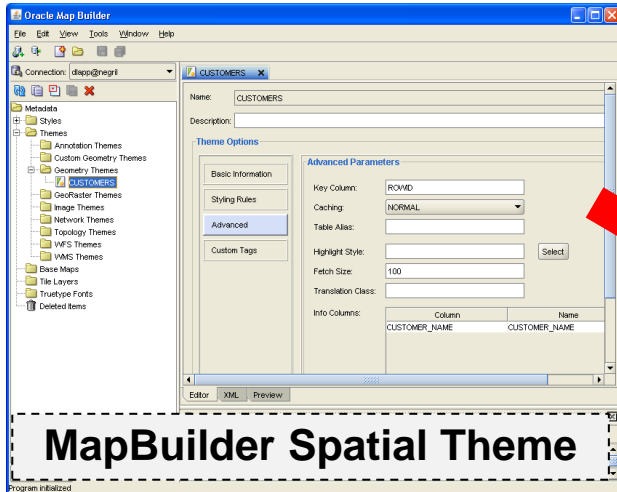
Oracle Map Builder

File Edit View Tools Window Help

Connection: dlapp@negril

Metadata
Styles
Themes
Annotation Themes
Custom Geometry Themes
Geometry Themes
CUSTOMERS
GeoRaster Themes
Image Themes
Network Themes
Topology Themes
WFS Themes
WMS Themes
Base Maps
Tile Layers
Truetype Fonts
Deleted Items

CUSTOMERS

Name: CUSTOMERS

Description:

Theme Options

Basic Information

Styling Rules

Advanced

Custom Tags

Advanced Parameters

Key Column: ROWID

Caching: NORMAL

Table Alias:

Highlight Style: Select

Fetch Size: 100

Translation Class:

Info Columns:

| Column | Name |
|---|---|
| CUSTOMER_NAME | CUSTOMER_NAME |

Editor XML Preview

MapBuilder Spatial Theme

Program initialized